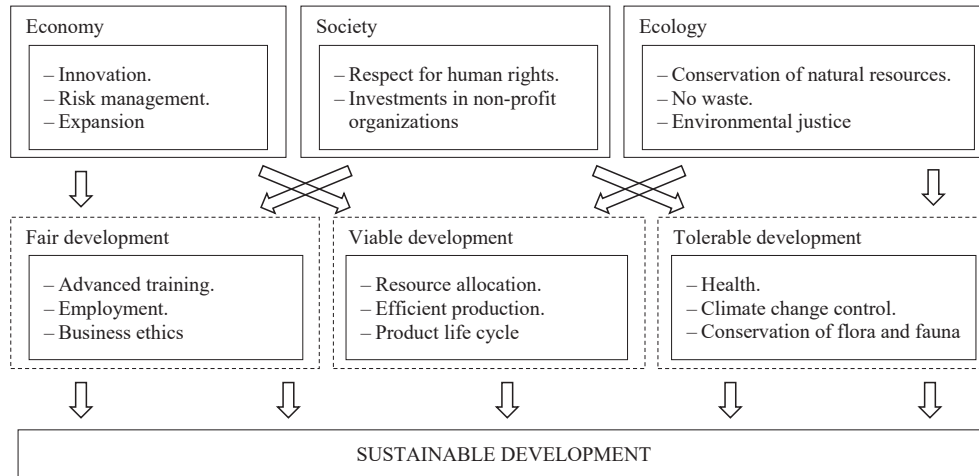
Economy

– Innovation.
– Risk management.
– Expansion

Society

– Respect for human rights.
– Investments in non-profit organizations

Ecology

– Conservation of natural resources.
– No waste.
– Environmental justice

Fair development

– Advanced training.
– Employment.
– Business ethics

Viable development

– Resource allocation.
– Efficient production.
– Product life cycle

Tolerable development

– Health.
– Climate change control.
– Conservation of flora and fauna

SUSTAINABLE DEVELOPMENT